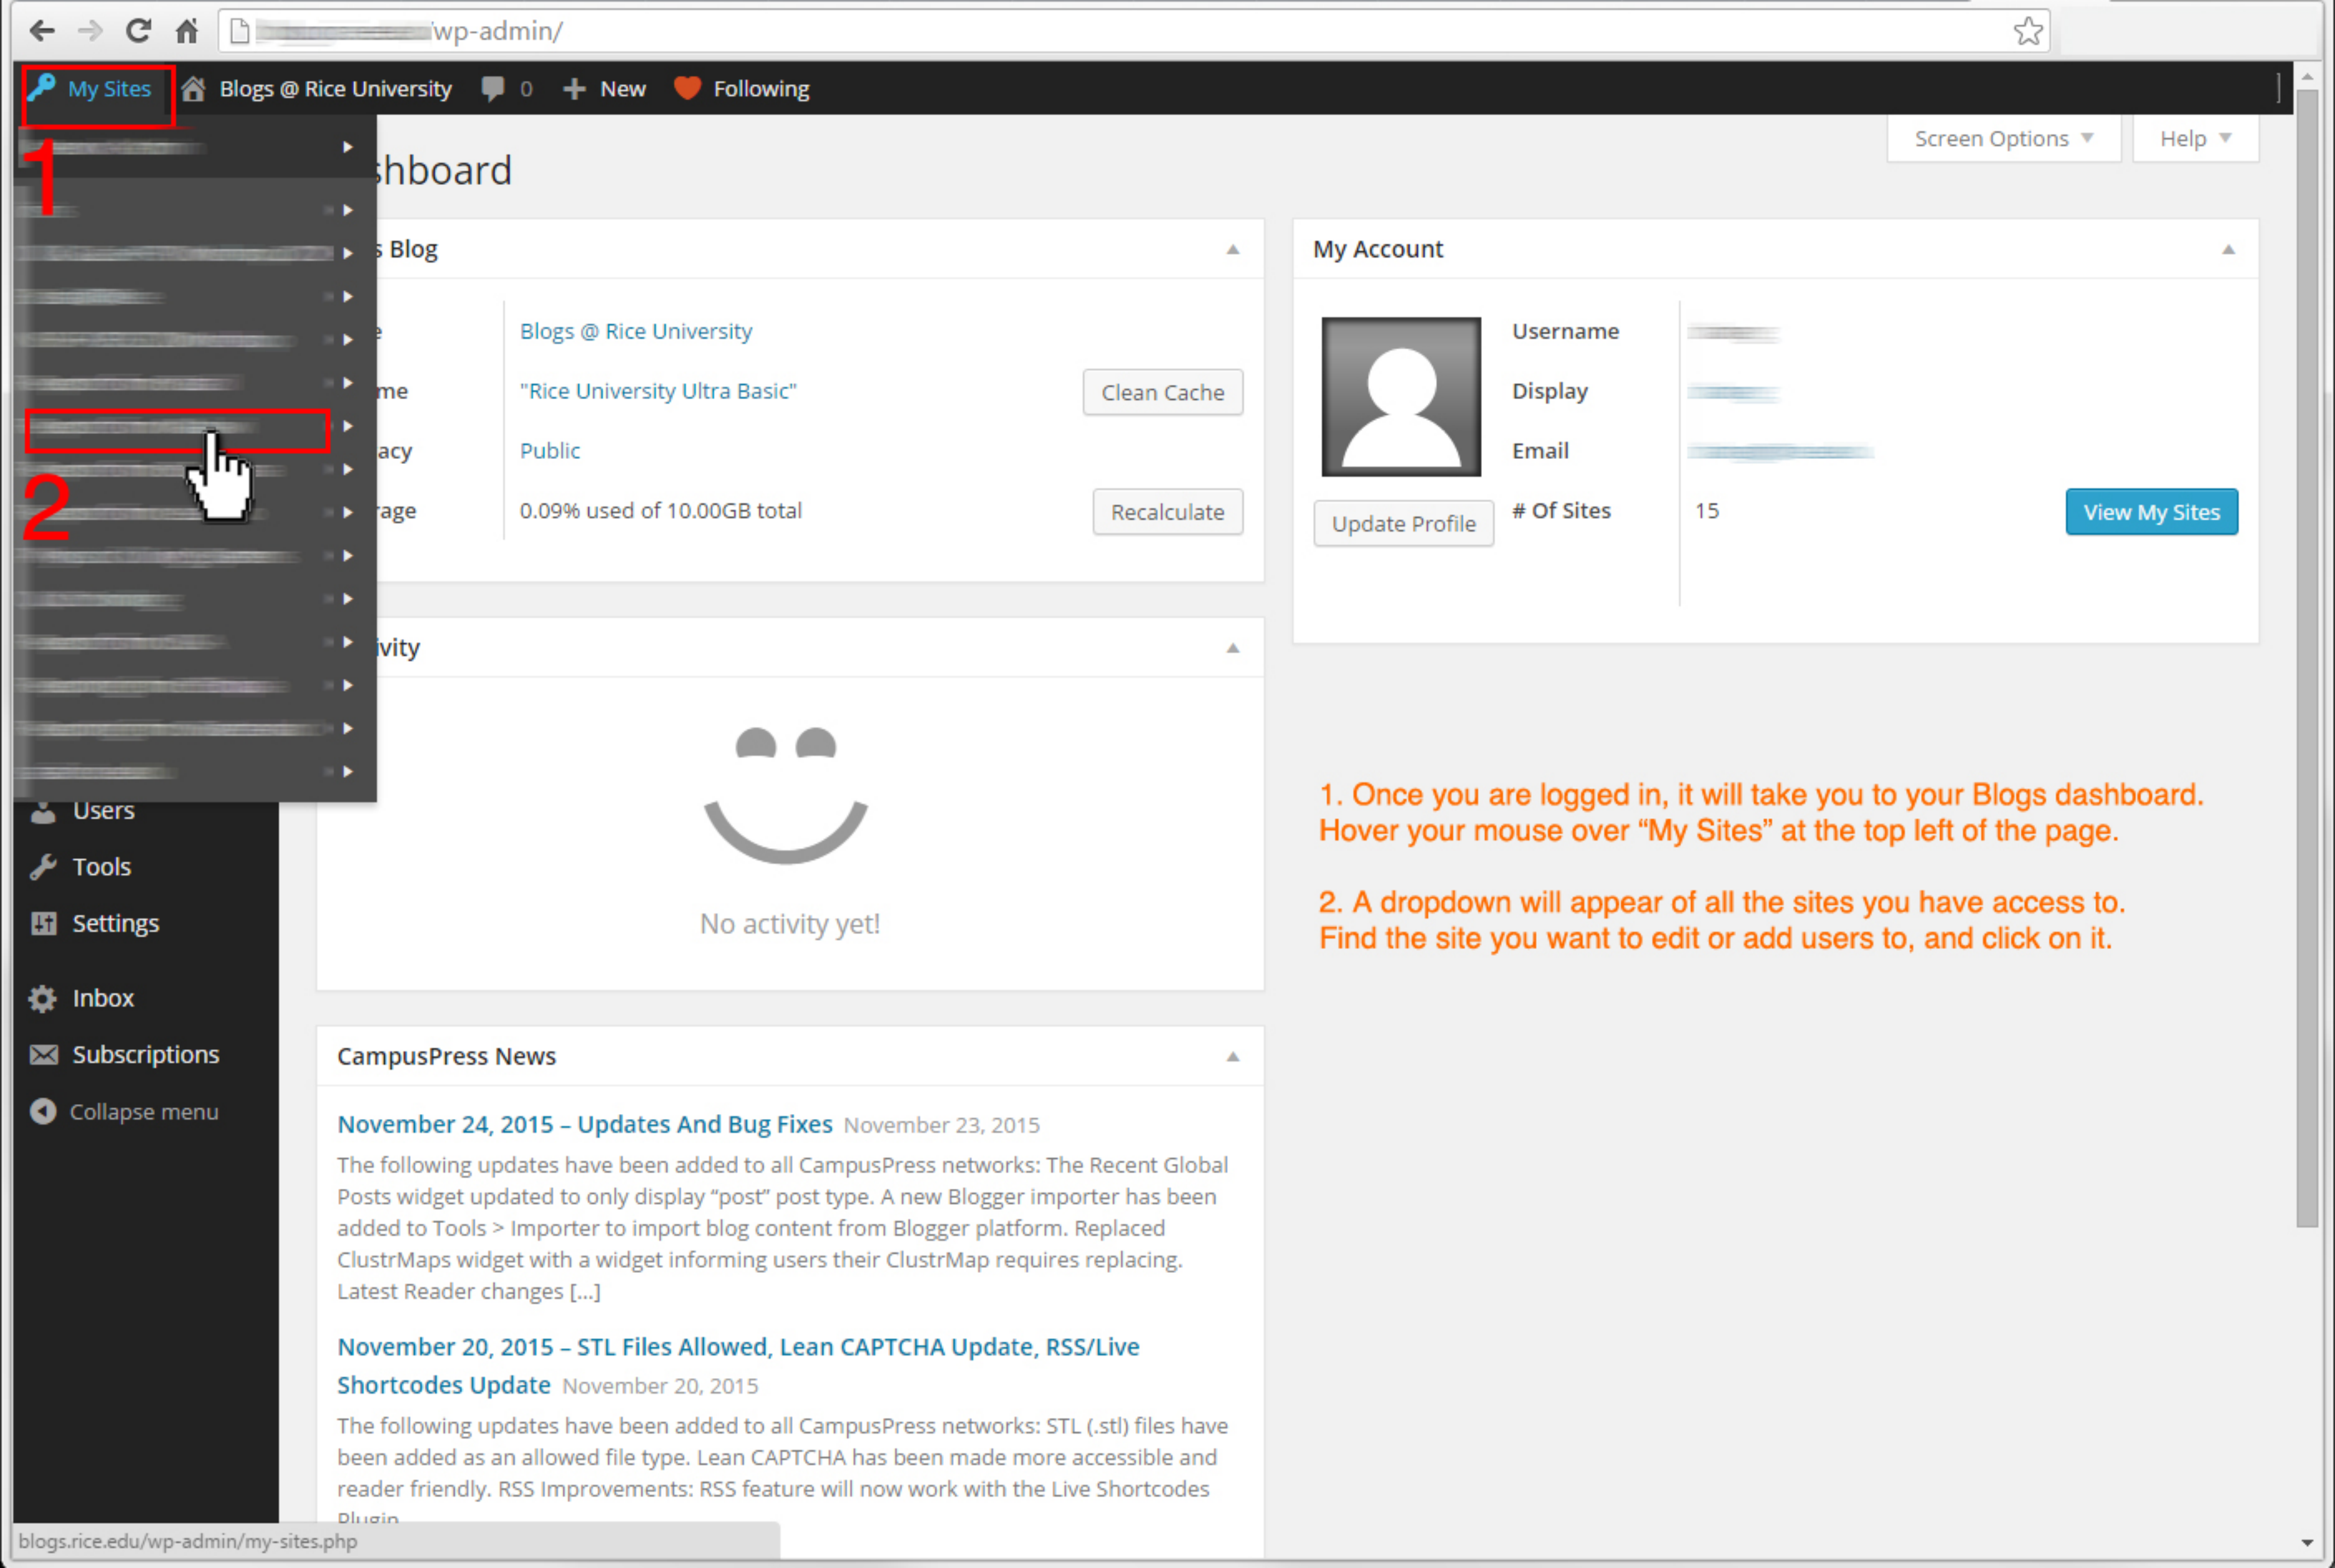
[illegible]wp-admin/

My Sites | Blogs @ Rice University | 0 | New | Following

1

2

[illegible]shboard

Screen Options ▼ | Help ▼

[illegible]s Blog

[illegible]e | Blogs @ Rice University
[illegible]me | "Rice University Ultra Basic" | Clean Cache
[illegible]acy | Public
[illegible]age | 0.09% used of 10.00GB total | Recalculate

My Account

Username | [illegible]
Display | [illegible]
Email | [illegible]
Update Profile | # Of Sites | 15 | View My Sites

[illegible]ivity

No activity yet!

1. Once you are logged in, it will take you to your Blogs dashboard. Hover your mouse over “My Sites” at the top left of the page.

2. A dropdown will appear of all the sites you have access to. Find the site you want to edit or add users to, and click on it.

Users
Tools
Settings
Inbox
Subscriptions
Collapse menu

CampusPress News

November 24, 2015 – Updates And Bug Fixes November 23, 2015

The following updates have been added to all CampusPress networks: The Recent Global Posts widget updated to only display “post” post type. A new Blogger importer has been added to Tools > Importer to import blog content from Blogger platform. Replaced ClustrMaps widget with a widget informing users their ClustrMap requires replacing. Latest Reader changes […]

November 20, 2015 – STL Files Allowed, Lean CAPTCHA Update, RSS/Live Shortcodes Update November 20, 2015

The following updates have been added to all CampusPress networks: STL (.stl) files have been added as an allowed file type. Lean CAPTCHA has been made more accessible and reader friendly. RSS Improvements: RSS feature will now work with the Live Shortcodes Plugin

blogs.rice.edu/wp-admin/my-sites.php